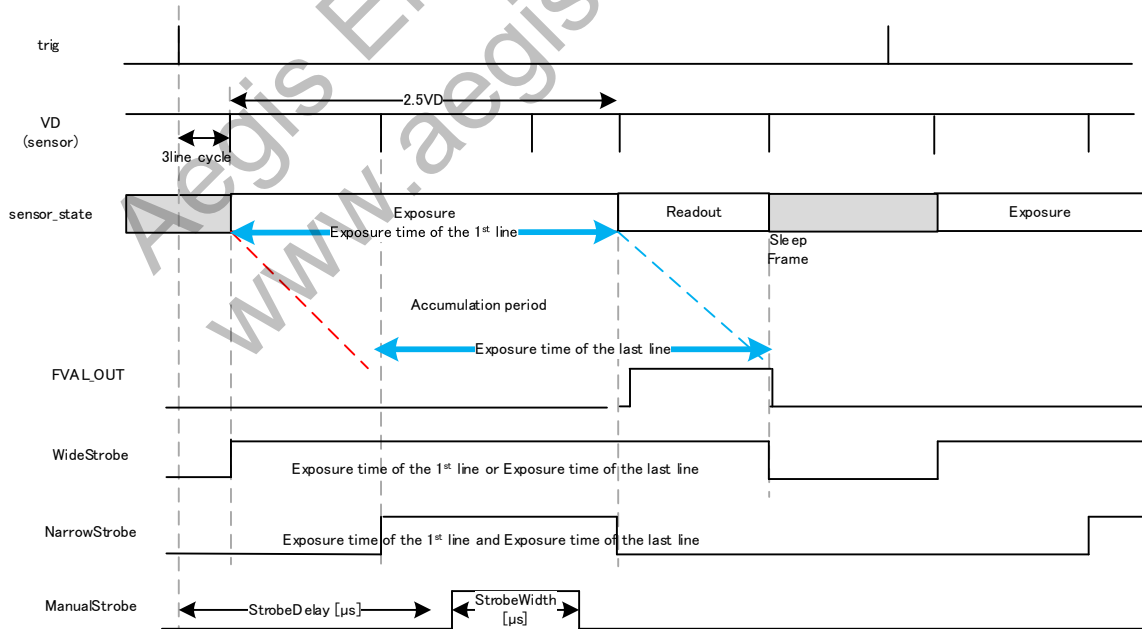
Aegis Electronic Group
www.aegis-elec.com

trig

VD
(sensor)

2.5VD

3line cycle

sensor_state

Exposure

Readout

Exposure

Exposure time of the 1$^{st}$ line

Sleep
Frame

Accumulation period

Exposure time of the last line

FVAL_OUT

WideStrobe

Exposure time of the 1$^{st}$ line or Exposure time of the last line

NarrowStrobe

Exposure time of the 1$^{st}$ line and Exposure time of the last line

ManualStrobe

StrobeDelay [μs]

StrobeWidth
[μs]